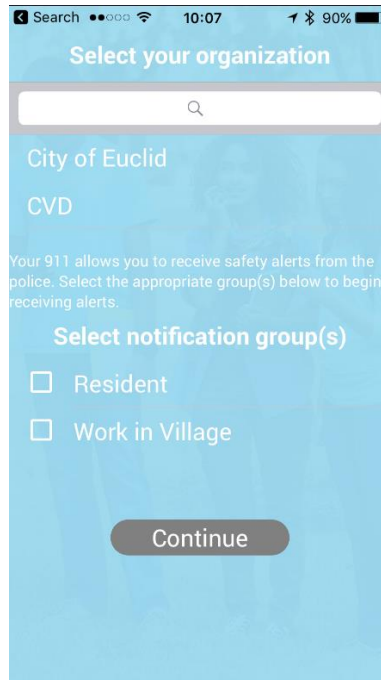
Search 10:07 90%

Select your organization

City of Euclid

CVD

Your 911 allows you to receive safety alerts from the police. Select the appropriate group(s) below to begin receiving alerts.

Select notification group(s)

Resident

Work in Village

Continue